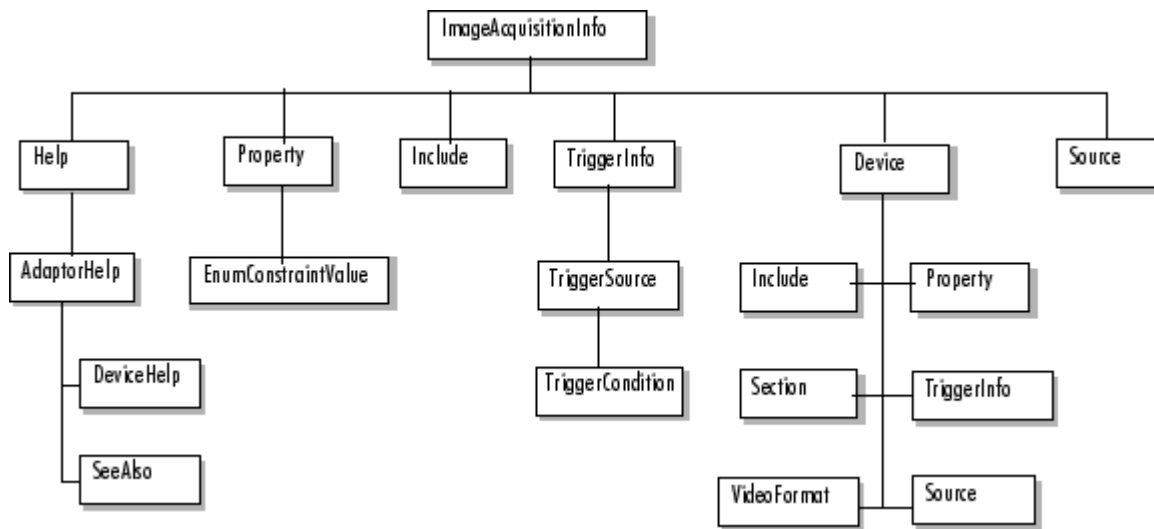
ImageAcquisitionInfo

Help

AdaptorHelp

DeviceHelp

SeeAlso

Property

EnumConstraintValue

Include

TriggerInfo

TriggerSource

TriggerCondition

Device

Include

Property

Section

TriggerInfo

VideoFormat

Source

Source